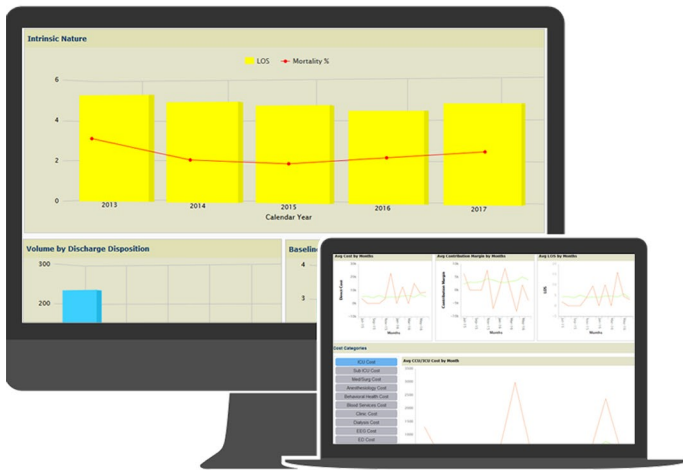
Intrinsic Nature

LOS
Mortality %

6
4
2
0

2013
2014
2015
2016
2017

Calendar Year

Volume by Discharge Disposition

300
200

Baseline

4
3

Avg Cost by Months

Avg Contribution Margin by Months

Avg LOS by Months

Direct Cost

Contribution Margin

LOS

Months

Months

Months

Cost Categories

Avg CCU/ICU Cost by Month

ICU Cost
Sub ICU Cost
Med/Surg Cost
Anesthesiology Cost
Behavioral Health Cost
Blood Services Cost
Clinic Cost
Dialysis Cost
EEG Cost
ED Cost